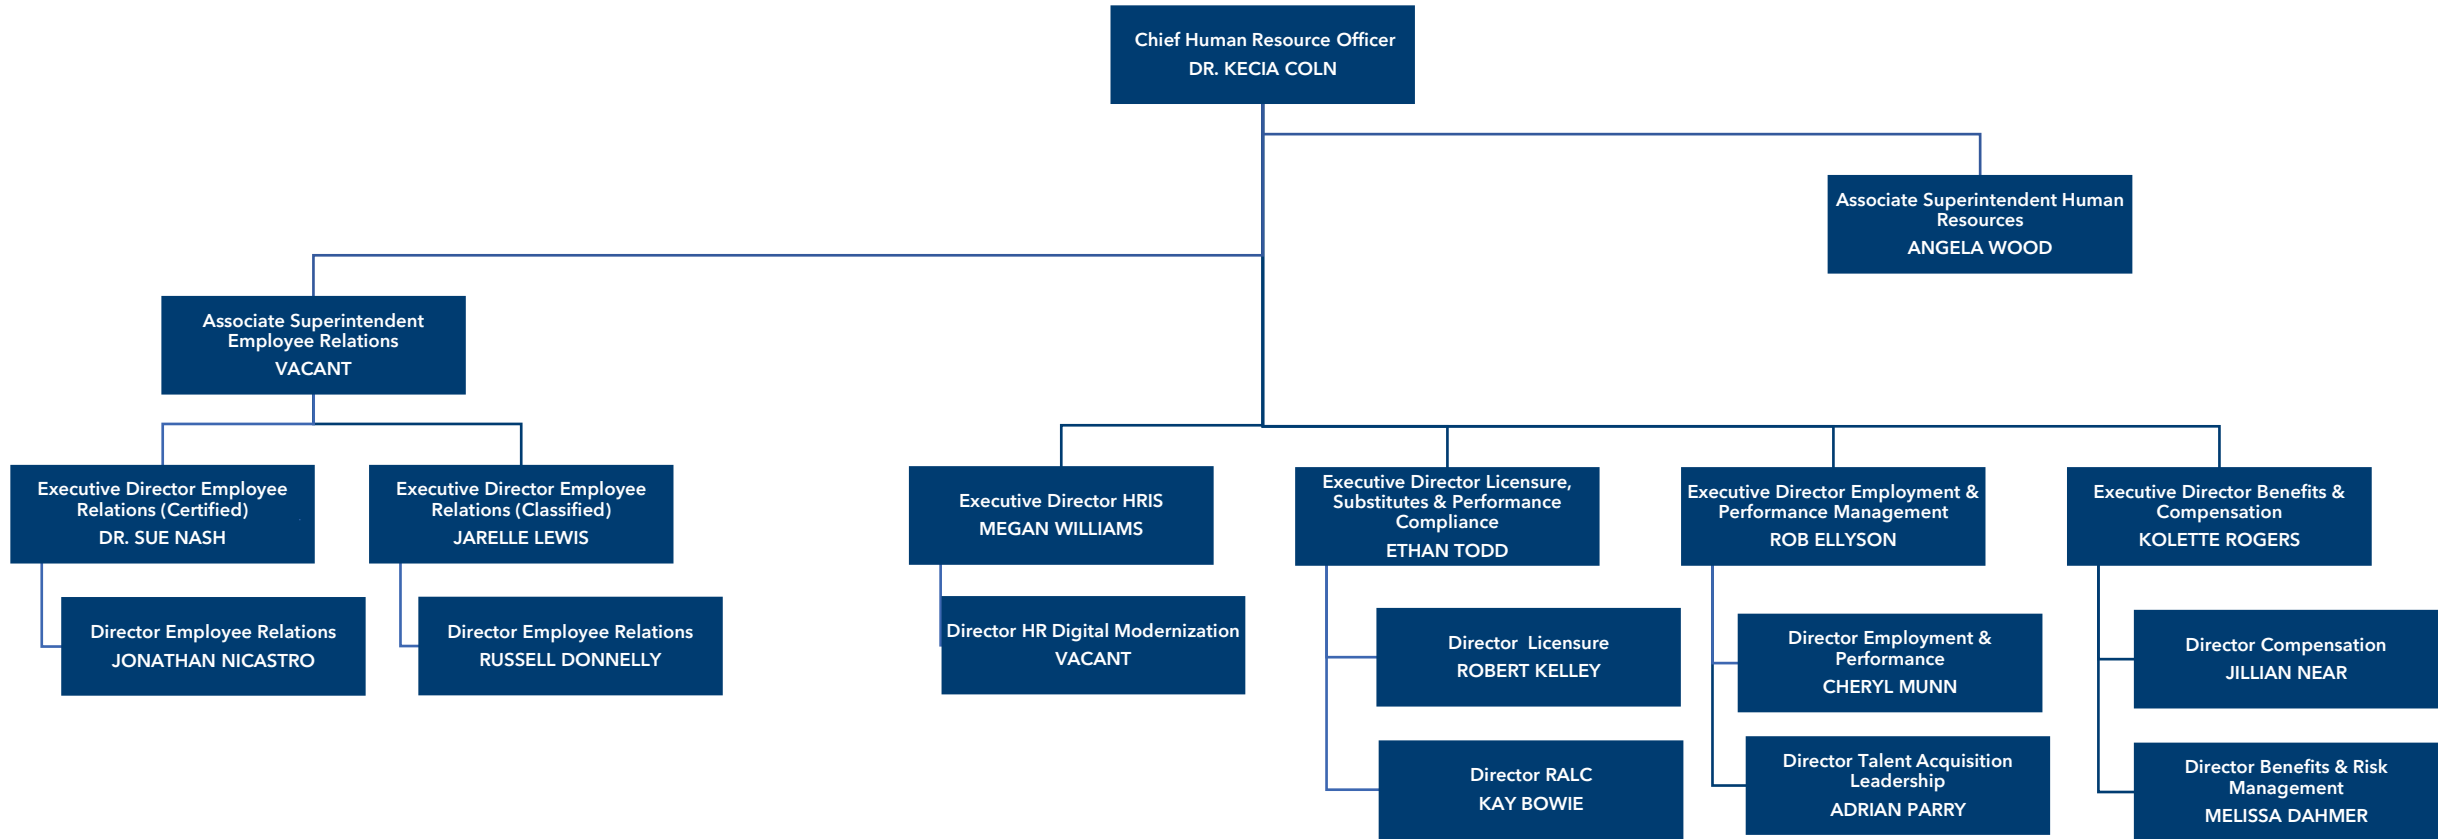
Chief Human Resource Officer
DR. KECIA COLN

Associate Superintendent Human Resources
ANGELA WOOD

Associate Superintendent Employee Relations
VACANT

Executive Director Employee Relations (Certified)
DR. SUE NASH

Director Employee Relations
JONATHAN NICASTRO

Executive Director Employee Relations (Classified)
JARELLE LEWIS

Director Employee Relations
RUSSELL DONNELLY

Executive Director HRIS
MEGAN WILLIAMS

Director HR Digital Modernization
VACANT

Executive Director Licensure, Substitutes & Performance Compliance
ETHAN TODD

Director Licensure
ROBERT KELLEY

Director RALC
KAY BOWIE

Executive Director Employment & Performance Management
ROB ELLYSON

Director Employment & Performance
CHERYL MUNN

Director Talent Acquisition Leadership
ADRIAN PARRY

Executive Director Benefits & Compensation
KOLETTE ROGERS

Director Compensation
JILLIAN NEAR

Director Benefits & Risk Management
MELISSA DAHMER